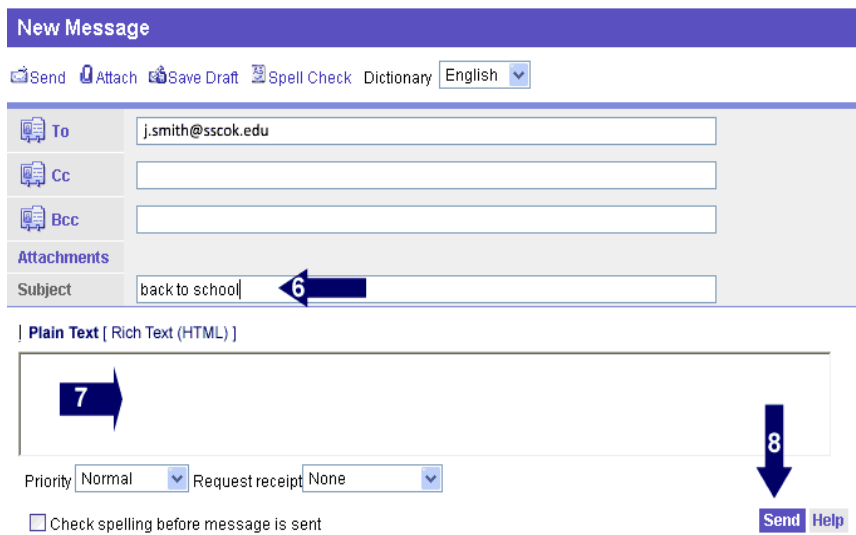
New Message

Send Attach Save Draft Spell Check Dictionary English

To j.smith@sscok.edu

Cc

Bcc

Attachments

Subject back to school

6

[ Plain Text [ Rich Text (HTML) ]

7

8

Priority Normal Request receipt None

Check spelling before message is sent

Send Help